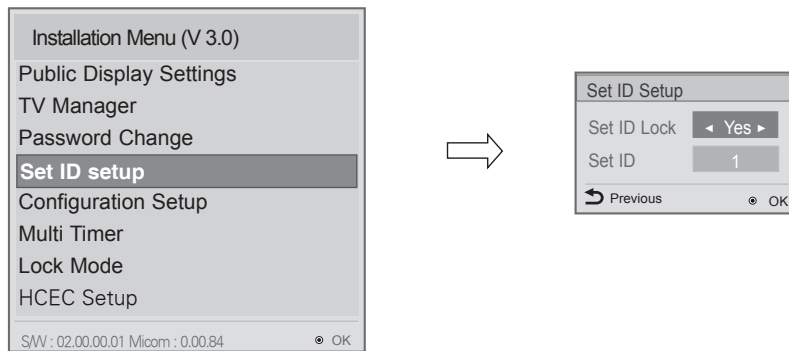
Installation Menu (V 3.0)
Public Display Settings
TV Manager
Password Change
Set ID setup
Configuration Setup
Multi Timer
Lock Mode
HCEC Setup
S/W : 02.00.00.01 Micom : 0.00.84
OK

Set ID Setup
Set ID Lock ◂ Yes ▸
Set ID 1
Previous
OK